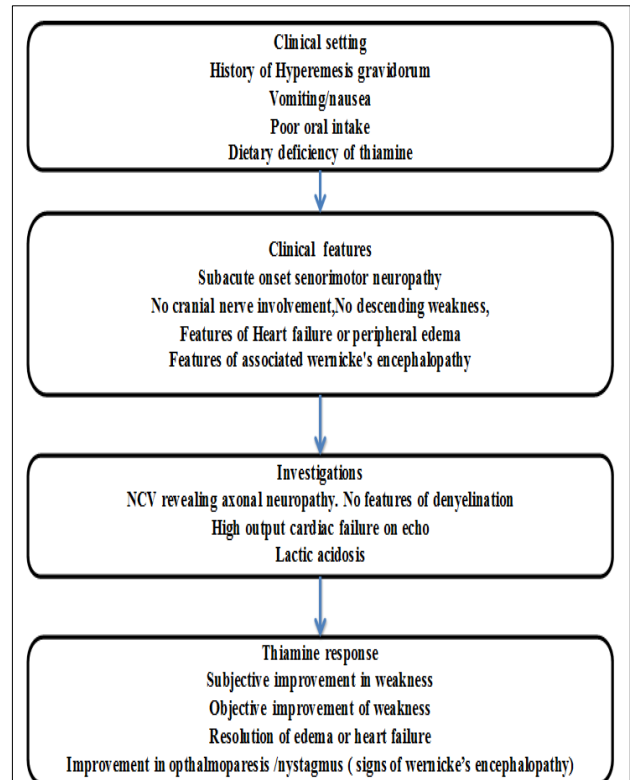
Clinical setting
History of Hyperemesis gravidorum
Vomiting/nausea
Poor oral intake
Dietary deficiency of thiamine

Clinical features
Subacute onset senorimotor neuropathy
No cranial nerve involvement,No descending weakness,
Features of Heart failure or peripheral edema
Features of associated wernicke's encephalopathy

Investigations
NCV revealing axonal neuropathy. No features of denyelination
High output cardiac failure on echo
Lactic acidosis

Thiamine response
Subjective improvement in weakness
Objective improvement of weakness
Resolution of edema or heart failure
Improvement in opthalmoparesis /nystagmus ( signs of wernicke's encephalopathy)